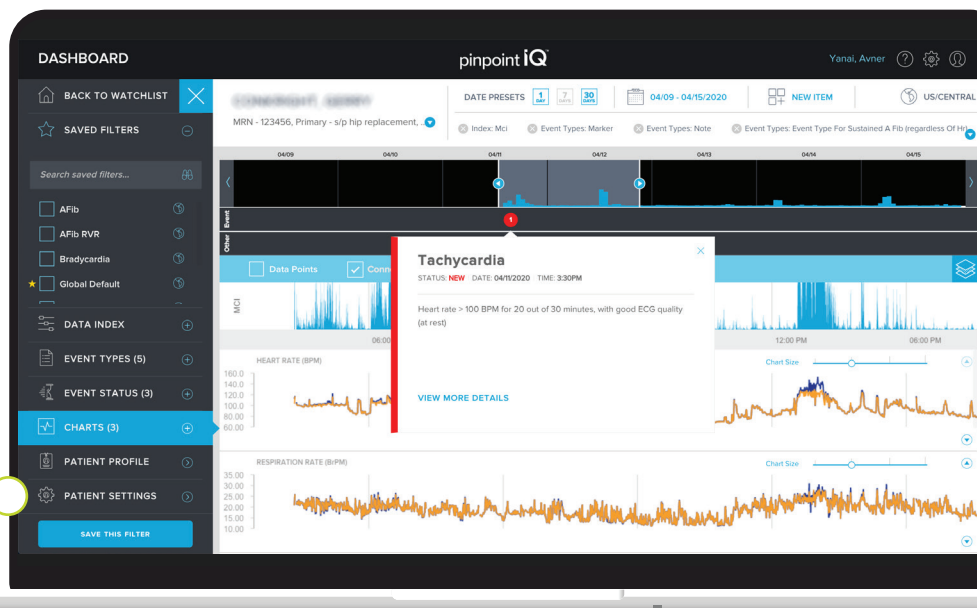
DASHBOARD

pinpoint iQ

Yanai, Avner

BACK TO WATCHLIST

SAVED FILTERS

Search saved filters...

AFib

AFib RVR

Bradycardia

Global Default

DATA INDEX

EVENT TYPES (5)

EVENT STATUS (3)

CHARTS (3)

PATIENT PROFILE

PATIENT SETTINGS

SAVE THIS FILTER

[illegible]

MRN - 123456, Primary - s/p hip replacement, ...

DATE PRESETS 1 DAY 7 DAYS 30 DAYS

04/09 - 04/15/2020

NEW ITEM

US/CENTRAL

Index: Mci

Event Types: Marker

Event Types: Note

Event Types: Event Type For Sustained A Fib (regardless Of Hr)

04/09 04/10 04/11 04/12 04/13 04/14 04/15

Event

Other

1

Data Points

Conn

MCI

06:00

12:00 PM

06:00 PM

Tachycardia

STATUS: NEW DATE: 04/11/2020 TIME: 3:30PM

Heart rate > 100 BPM for 20 out of 30 minutes, with good ECG quality (at rest)

VIEW MORE DETAILS

HEART RATE (BPM)

160.0
140.0
120.0
100.0
80.00
60.00

Chart Size

RESPIRATION RATE (BrPM)

35.00
30.00
25.00
20.00
15.00
10.00

Chart Size